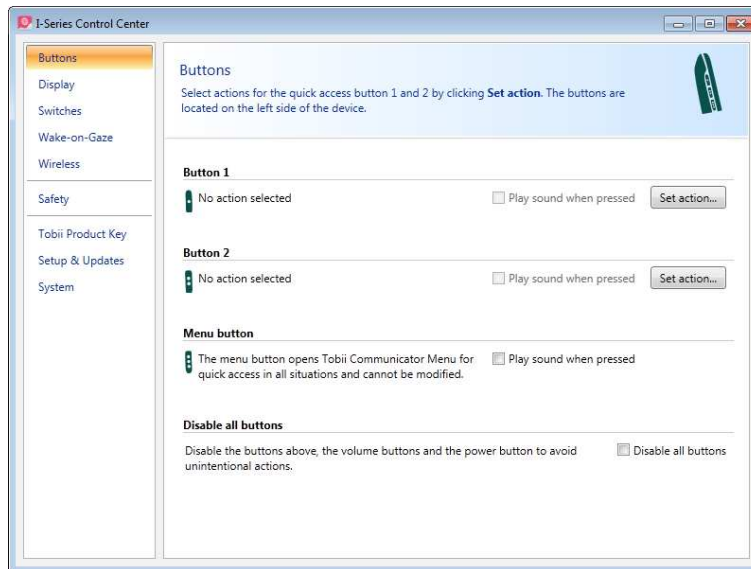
I-Series Control Center

Buttons
Display
Switches
Wake-on-Gaze
Wireless
Safety
Tobii Product Key
Setup & Updates
System

Buttons

Select actions for the quick access button 1 and 2 by clicking Set action. The buttons are located on the left side of the device.

Button 1

No action selected

Play sound when pressed

Set action...

Button 2

No action selected

Play sound when pressed

Set action...

Menu button

The menu button opens Tobii Communicator Menu for quick access in all situations and cannot be modified.

Play sound when pressed

Disable all buttons

Disable the buttons above, the volume buttons and the power button to avoid unintentional actions.

Disable all buttons